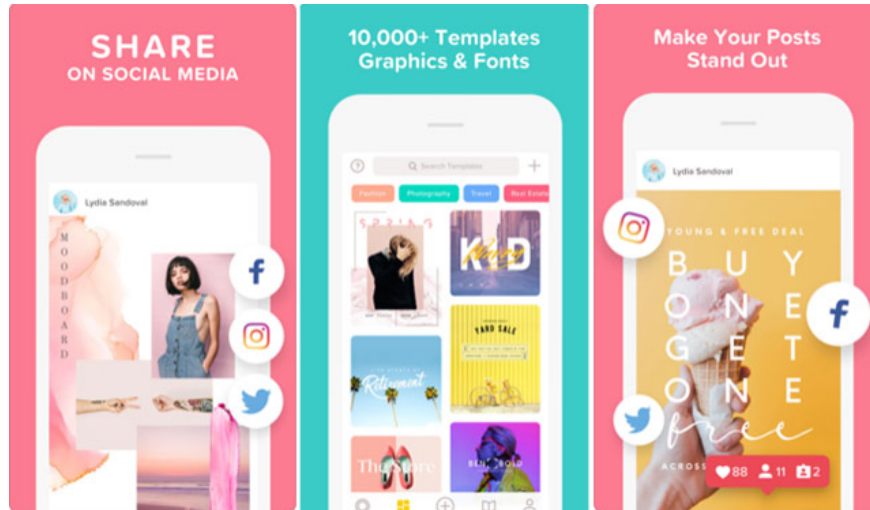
SHARE
ON SOCIAL MEDIA

Lydia Sandoval

MOODBOARD

f

10,000+ Templates
Graphics & Fonts

Search Templates

Fashion
Photography
Travel
Real Estate

SPRING

KD

YARD SALE

Retirement

The Store

Make Your Posts
Stand Out

Lydia Sandoval

YOUNG & FREE DEAL

BUY
ONE
GET
ONE
free

f

ACROSS

88
11
2